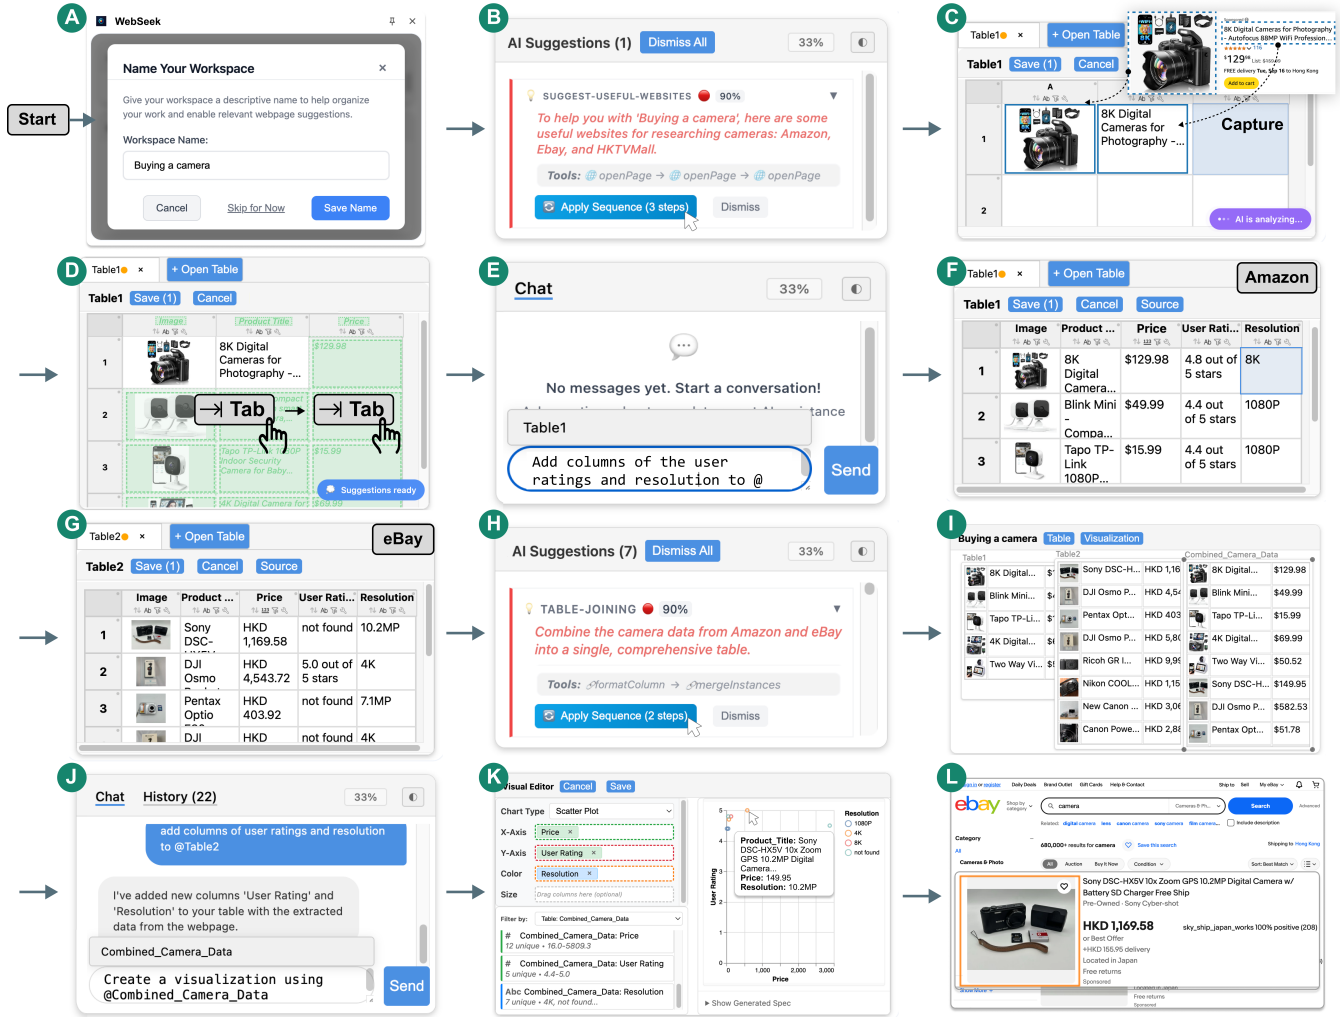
A

WebSeek

Start

Name Your Workspace

Give your workspace a descriptive name to help organize your work and enable relevant webpage suggestions.

Workspace Name:

Buying a camera

Cancel Skip for Now Save Name

B

AI Suggestions (1) Dismiss All 33%

SUGGEST-USEFUL-WEBSITES 90%

To help you with 'Buying a camera', here are some useful websites for researching cameras: Amazon, Ebay, and HKTVMall.

Tools: openPage → openPage → openPage

Apply Sequence (3 steps) Dismiss

C

Table1 + Open Table

Table1 Save (1) Cancel

8K Digital Cameras for Photography - Autofocus 88MP WiFi Profession...

$129.98

8K Digital Cameras for Photography -...

Capture

AI is analyzing...

D

Table1 + Open Table

Table1 Save (1) Cancel

Image Product Title Price

8K Digital Cameras for Photography -...

$129.98

Tab Tab

Tapo TP-Link 1080P Indoor Security Camera for Baby...

$15.99

4K Digital Camera for $69.99

Suggestions ready

E

Chat 33%

No messages yet. Start a conversation!

Table1

Add columns of the user ratings and resolution to @

Send

F

Table1 + Open Table Amazon

Table1 Save (1) Cancel Source

| | Image | Product ... | Price | User Rati... | Resolution |
|---|---|---|---|---|---|
| 1 | | 8K Digital Camera... | $129.98 | 4.8 out of 5 stars | 8K |
| 2 | | Blink Mini - Compa... | $49.99 | 4.4 out of 5 stars | 1080P |
| 3 | | Tapo TP-Link 1080P... | $15.99 | 4.4 out of 5 stars | 1080P |

G

Table2 + Open Table eBay

Table2 Save (1) Cancel Source

| | Image | Product ... | Price | User Rati... | Resolution |
|---|---|---|---|---|---|
| 1 | | Sony DSC- | HKD 1,169.58 | not found | 10.2MP |
| 2 | | DJI Osmo | HKD 4,543.72 | 5.0 out of 5 stars | 4K |
| 3 | | Pentax Optio | HKD 403.92 | not found | 7.1MP |
| | | DJI | HKD | not found | 4K |

H

AI Suggestions (7) Dismiss All 33%

TABLE-JOINING 90%

Combine the camera data from Amazon and eBay into a single, comprehensive table.

Tools: formatColumn → mergeInstances

Apply Sequence (2 steps) Dismiss

I

Buying a camera Table Visualization

Table1 Table2 Combined_Camera_Data

8K Digital... Sony DSC-H... HKD 1,16 8K Digital... $129.98
Blink Mini... DJI Osmo P... HKD 4,54 Blink Mini... $49.99
Tapo TP-Li... Pentax Opt... HKD 403 Tapo TP-Li... $15.99
4K Digital... DJI Osmo P... HKD 5,8 4K Digital... $69.99
Two Way Vi... Ricoh GR I... HKD 9,9 Two Way Vi... $50.52
Nikon COOL... HKD 1,15 Sony DSC-H... $149.95
New Canon ... HKD 3,0 DJI Osmo P... $582.53
Canon Powe... HKD 2,8 Pentax Opt... $51.78

J

Chat History (22) 33%

add columns of user ratings and resolution to @Table2

I've added new columns 'User Rating' and 'Resolution' to your table with the extracted data from the webpage.

Combined_Camera_Data

Create a visualization using @Combined_Camera_Data

Send

K

Visual Editor Cancel Save

Chart Type Scatter Plot
X-Axis Price
Y-Axis User Rating
Color Resolution
Size Drag columns here (optional)

Filter by: Table: Combined_Camera_Data

# Combined_Camera_Data: Price 12 unique • 16.0-5809.3
# Combined_Camera_Data: User Rating 5 unique • 4.4-5.0
Abc Combined_Camera_Data: Resolution 7 unique • 4K, not found...

Product_Title: Sony DSC-HX5V 10x Zoom GPS 10.2MP Digital Camera...
Price: 149.95
Resolution: 10.2MP

Resolution 1080P 4K 8K not found

User Rating

0 1,000 2,000 3,000
Price

Show Generated Spec

L

ebay

camera

Search

680,000+ results for camera

Sony DSC-HX5V 10x Zoom GPS 10.2MP Digital Camera w/ Battery SD Charger Free Ship

Pre-Owned · Sony Cyber-shot

HKD 1,169.58

or Best Offer

+HKD 155.95 delivery

Located in Japan

Free returns

sky_ship_japan_works 100% positive (208)